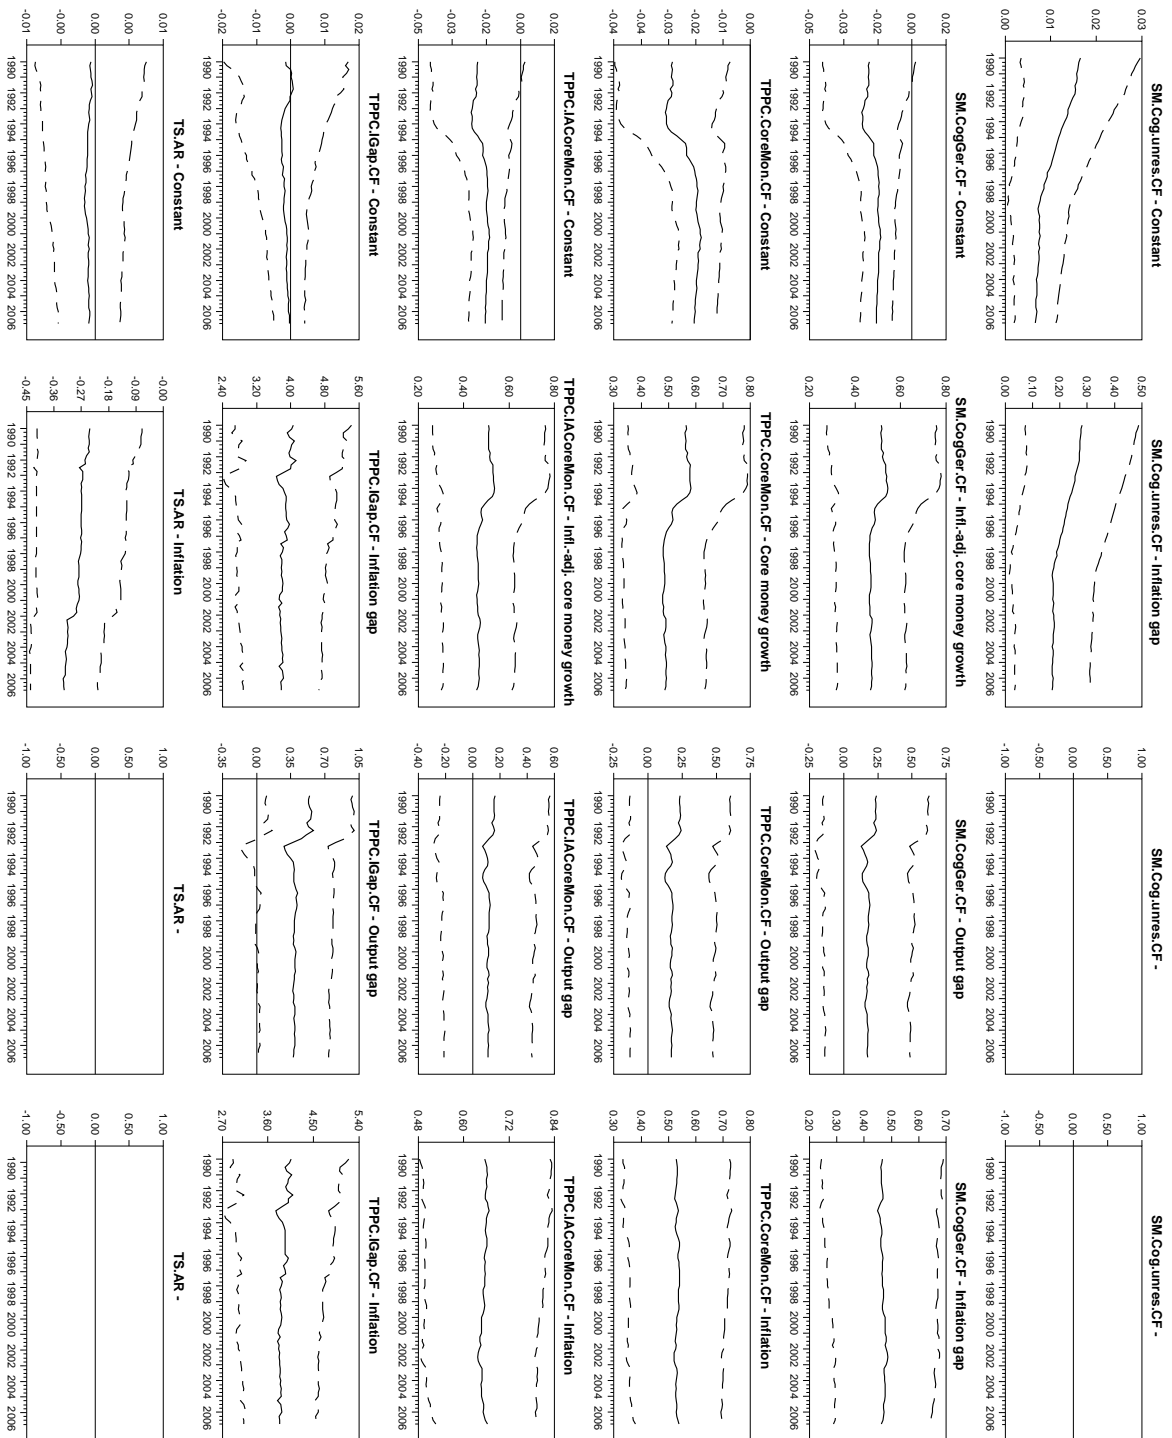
SM.Cog.unres.CF - Constant

0.03
0.02
0.01
0.00

1990 1992 1994 1996 1998 2000 2002 2004 2006

SM.CogGer.CF - Constant

0.02
0.00
-0.02
-0.03
-0.05

1990 1992 1994 1996 1998 2000 2002 2004 2006

TPPC.CoreMon.CF - Constant

0.00
-0.01
-0.02
-0.03
-0.04
-0.04

1990 1992 1994 1996 1998 2000 2002 2004 2006

TPPC.IACoreMon.CF - Constant

0.02
0.00
-0.02
-0.03
-0.05

1990 1992 1994 1996 1998 2000 2002 2004 2006

TPPC.IGap.CF - Constant

0.02
0.01
0.00
-0.01
-0.02

1990 1992 1994 1996 1998 2000 2002 2004 2006

TS.AR - Constant

0.01
0.00
0.00
-0.01

1990 1992 1994 1996 1998 2000 2002 2004 2006

SM.Cog.unres.CF - Inflation gap

0.50
0.40
0.30
0.20
0.10
0.00

1990 1992 1994 1996 1998 2000 2002 2004 2006

SM.CogGer.CF - Infl.-adj. core money growth

0.80
0.60
0.40
0.20

1990 1992 1994 1996 1998 2000 2002 2004 2006

TPPC.CoreMon.CF - Core money growth

0.80
0.70
0.60
0.50
0.40
0.30

1990 1992 1994 1996 1998 2000 2002 2004 2006

TPPC.IACoreMon.CF - Infl.-adj. core money growth

0.80
0.60
0.40
0.20

1990 1992 1994 1996 1998 2000 2002 2004 2006

TPPC.IGap.CF - Inflation gap

5.60
4.80
4.00
3.20
2.40

1990 1992 1994 1996 1998 2000 2002 2004 2006

TS.AR - Inflation

-0.00
-0.09
-0.18
-0.27
-0.36
-0.45

1990 1992 1994 1996 1998 2000 2002 2004 2006

SM.Cog.unres.CF -

1.00
0.50
0.00
-0.50
-1.00

1990 1992 1994 1996 1998 2000 2002 2004 2006

SM.CogGer.CF - Output gap

0.75
0.50
0.25
0.00
-0.25

1990 1992 1994 1996 1998 2000 2002 2004 2006

TPPC.CoreMon.CF - Output gap

0.75
0.50
0.25
0.00
-0.25

1990 1992 1994 1996 1998 2000 2002 2004 2006

TPPC.IACoreMon.CF - Output gap

0.60
0.40
0.20
0.00
-0.20
-0.40

1990 1992 1994 1996 1998 2000 2002 2004 2006

TPPC.IGap.CF - Output gap

1.05
0.70
0.35
0.00
-0.35

1990 1992 1994 1996 1998 2000 2002 2004 2006

TS.AR -

1.00
0.50
0.00
-0.50
-1.00

1990 1992 1994 1996 1998 2000 2002 2004 2006

SM.Cog.unres.CF -

1.00
0.50
0.00
-0.50
-1.00

1990 1992 1994 1996 1998 2000 2002 2004 2006

SM.CogGer.CF - Inflation gap

0.70
0.60
0.50
0.40
0.30
0.20

1990 1992 1994 1996 1998 2000 2002 2004 2006

TPPC.CoreMon.CF - Inflation

0.80
0.70
0.60
0.50
0.40
0.30

1990 1992 1994 1996 1998 2000 2002 2004 2006

TPPC.IACoreMon.CF - Inflation

0.84
0.72
0.60
0.48

1990 1992 1994 1996 1998 2000 2002 2004 2006

TPPC.IGap.CF - Inflation

5.40
4.50
3.60
2.70

1990 1992 1994 1996 1998 2000 2002 2004 2006

TS.AR -

1.00
0.50
0.00
-0.50
-1.00

1990 1992 1994 1996 1998 2000 2002 2004 2006